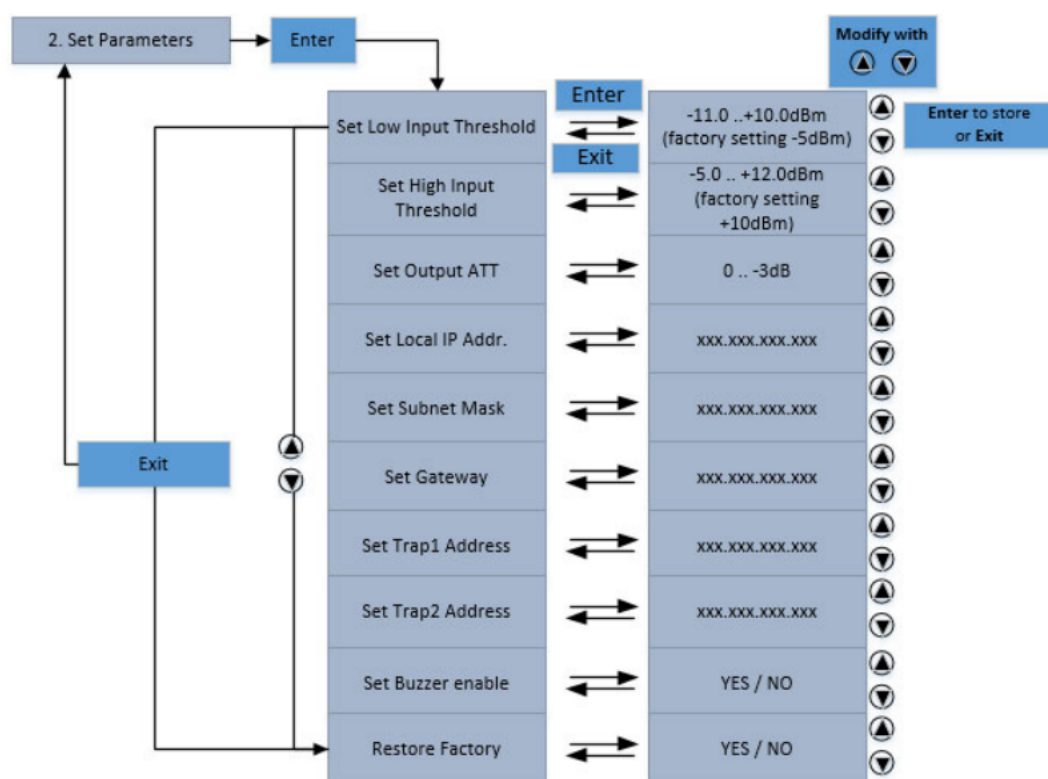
2. Set Parameters

Enter

Modify with

Set Low Input Threshold

Enter

Exit

-11.0 ..+10.0dBm (factory setting -5dBm)

Enter to store or Exit

Set High Input Threshold

-5.0 .. +12.0dBm (factory setting +10dBm)

Set Output ATT

0 .. -3dB

Set Local IP Addr.

xxx.xxx.xxx.xxx

Set Subnet Mask

xxx.xxx.xxx.xxx

Exit

Set Gateway

xxx.xxx.xxx.xxx

Set Trap1 Address

xxx.xxx.xxx.xxx

Set Trap2 Address

xxx.xxx.xxx.xxx

Set Buzzer enable

YES / NO

Restore Factory

YES / NO